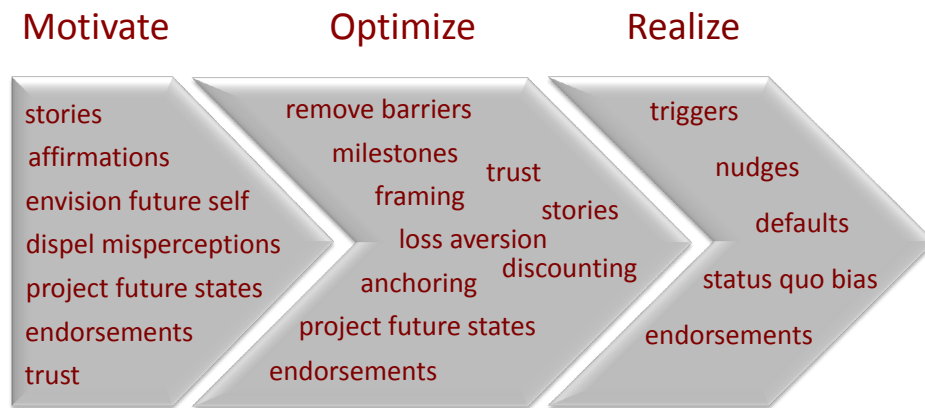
Motivate

stories
affirmations
envision future self
dispel misperceptions
project future states
endorsements
trust

Optimize

remove barriers
milestones
trust
framing
stories
loss aversion
discounting
anchoring
project future states
endorsements

Realize

triggers
nudges
defaults
status quo bias
endorsements